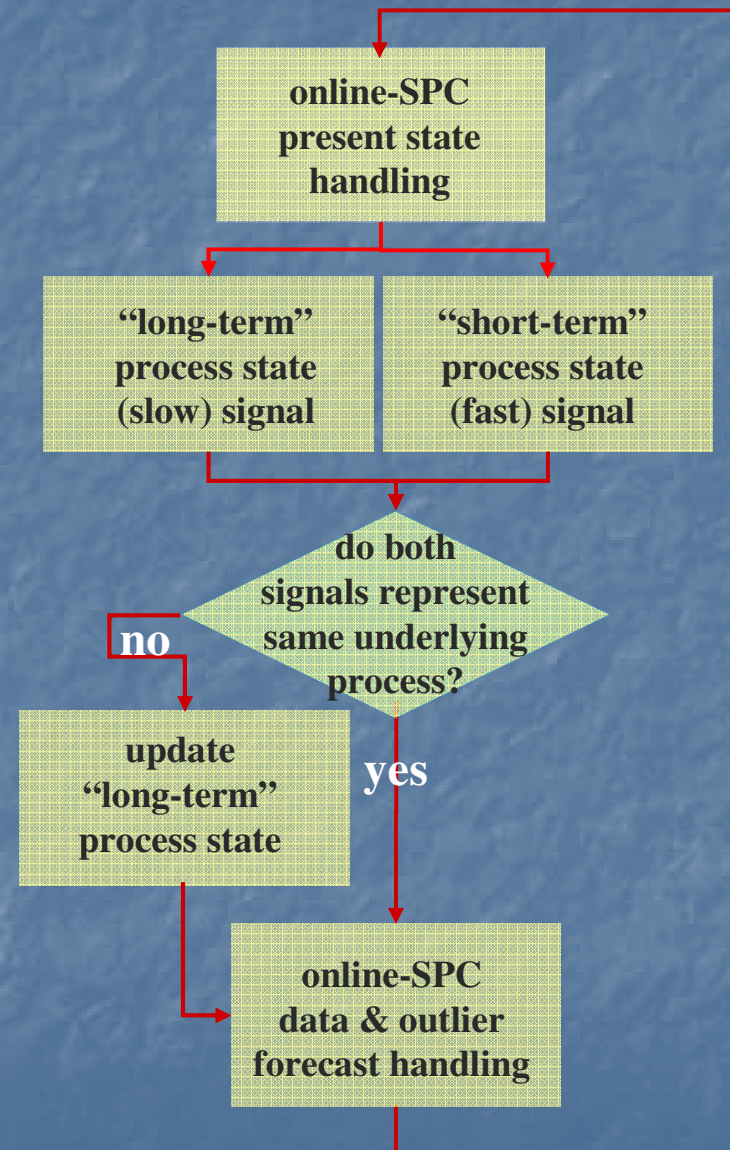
online-SPC present state handling

“long-term” process state (slow) signal

“short-term” process state (fast) signal

do both signals represent same underlying process?

no

update “long-term” process state

yes

online-SPC data & outlier forecast handling